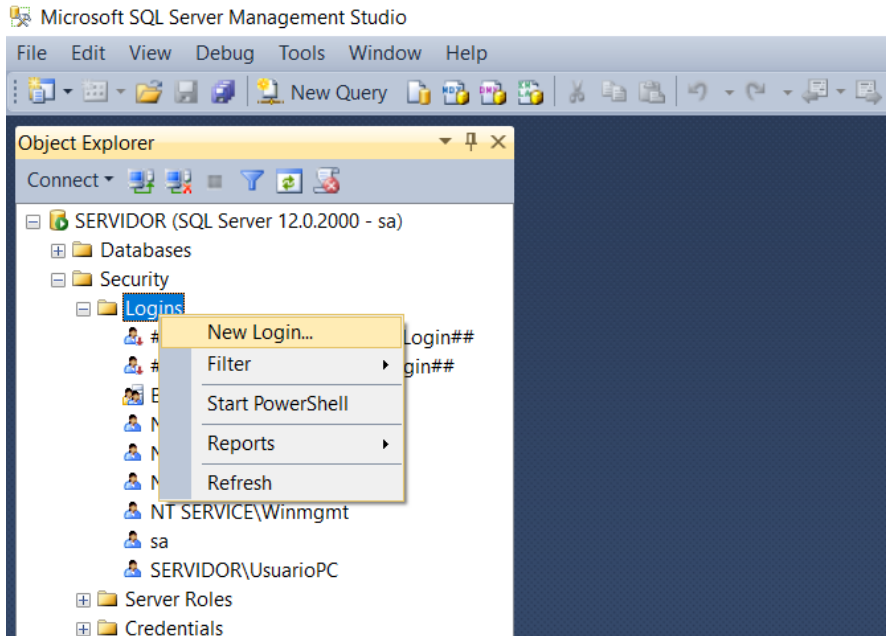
Microsoft SQL Server Management Studio

File Edit View Debug Tools Window Help

New Query

Object Explorer

Connect

SERVIDOR (SQL Server 12.0.2000 - sa)
Databases
Security
Logins
#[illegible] Login##
#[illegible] gin##
E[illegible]
N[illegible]
N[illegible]
N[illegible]
NT SERVICE\Winmgmt
sa
SERVIDOR\UsuarioPC
Server Roles
Credentials

New Login...
Filter
Start PowerShell
Reports
Refresh